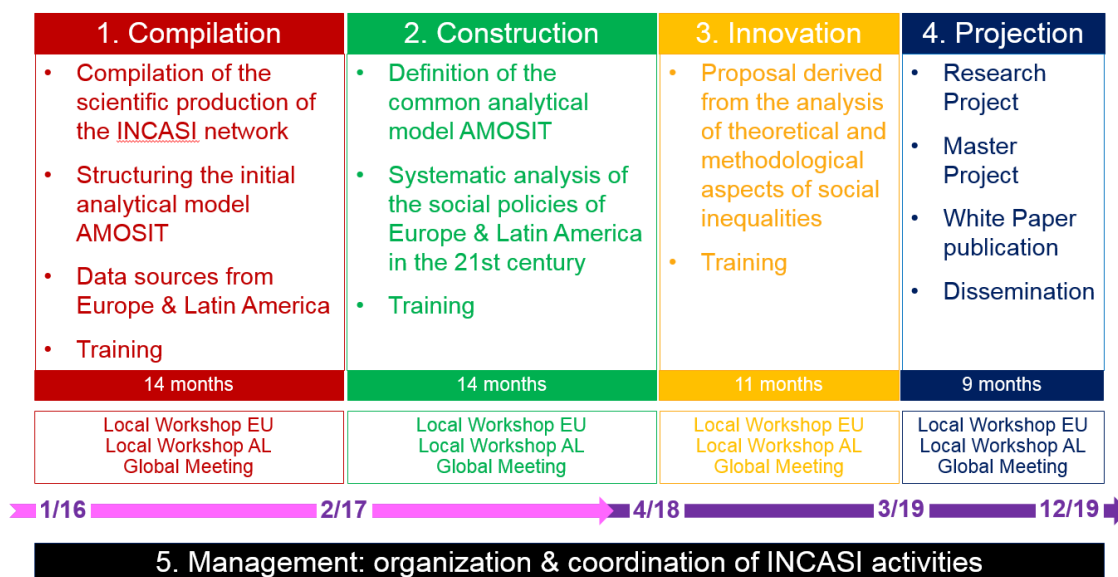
1. Compilation

- Compilation of the scientific production of the INCASI network
- Structuring the initial analytical model AMOSIT
- Data sources from Europe & Latin America
- Training

14 months

Local Workshop EU
Local Workshop AL
Global Meeting

2. Construction

- Definition of the common analytical model AMOSIT
- Systematic analysis of the social policies of Europe & Latin America in the 21st century
- Training

14 months

Local Workshop EU
Local Workshop AL
Global Meeting

3. Innovation

- Proposal derived from the analysis of theoretical and methodological aspects of social inequalities
- Training

11 months

Local Workshop EU
Local Workshop AL
Global Meeting

4. Projection

- Research Project
- Master Project
- White Paper publication
- Dissemination

9 months

Local Workshop EU
Local Workshop AL
Global Meeting

1/16 2/17 4/18 3/19 12/19

5. Management: organization & coordination of INCASI activities